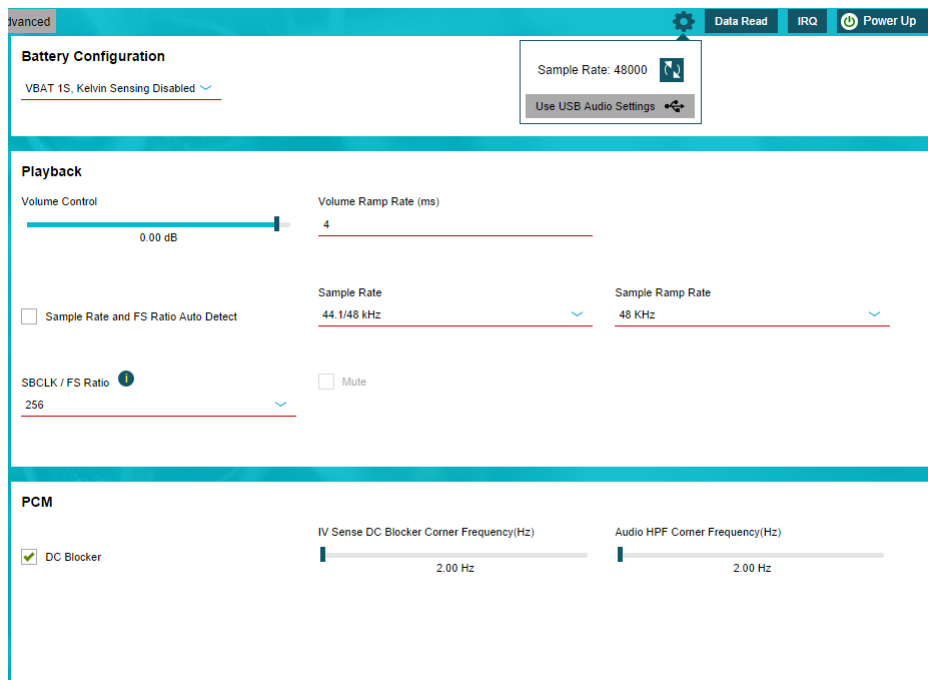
dvanced

Data Read IRQ Power Up

Sample Rate: 48000

Use USB Audio Settings

Battery Configuration

VBAT 1S, Kelvin Sensing Disabled

Playback

Volume Control

0.00 dB

Volume Ramp Rate (ms)

4

Sample Rate and FS Ratio Auto Detect

Sample Rate

44.1/48 kHz

Sample Ramp Rate

48 KHz

SBCLK / FS Ratio

256

Mute

PCM

DC Blocker

IV Sense DC Blocker Corner Frequency(Hz)

2.00 Hz

Audio HPF Corner Frequency(Hz)

2.00 Hz